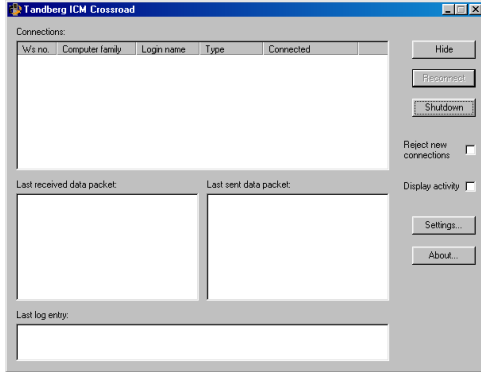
Tandberg ICM Crossroad

Connections:

| Ws no. | Computer family | Login name | Type | Connected |
|---|---|---|---|---|

Hide

Reconnect

Shutdown

Reject new connections

Display activity

Last received data packet:

Last sent data packet:

Settings...

About...

Last log entry: